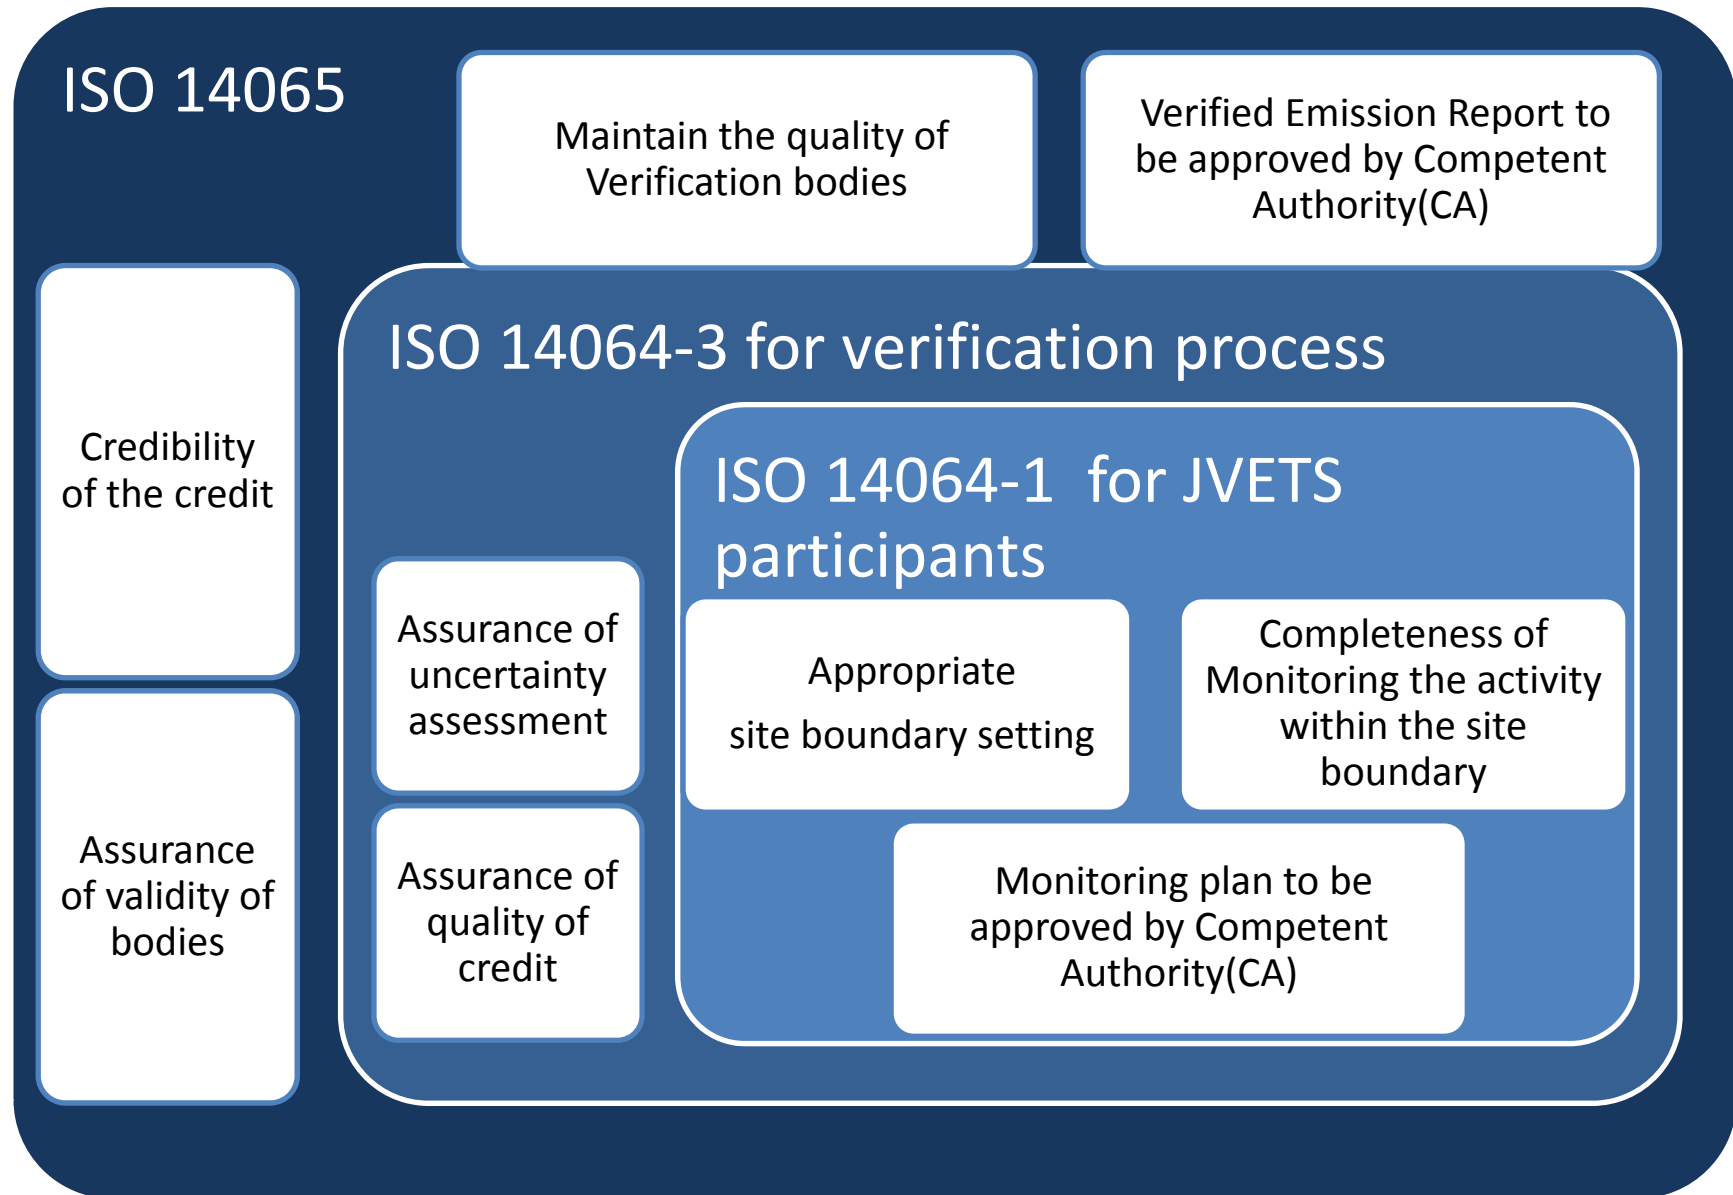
ISO 14065

Maintain the quality of Verification bodies

Verified Emission Report to be approved by Competent Authority(CA)

Credibility of the credit

Assurance of validity of bodies

ISO 14064-3 for verification process

Assurance of uncertainty assessment

Assurance of quality of credit

ISO 14064-1 for JVETS participants

Appropriate

site boundary setting

Completeness of Monitoring the activity within the site boundary

Monitoring plan to be approved by Competent Authority(CA)